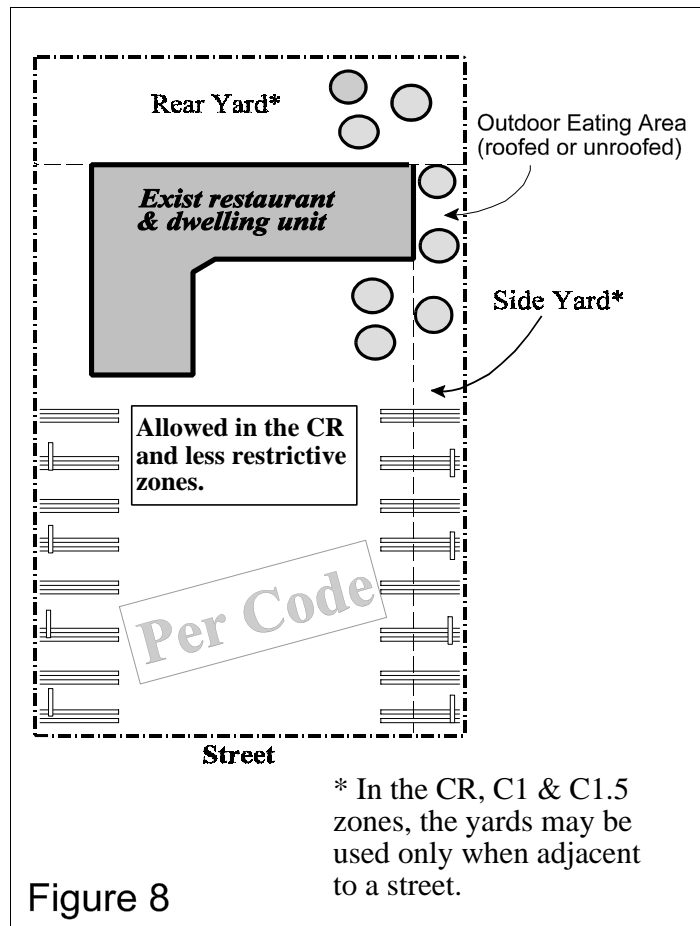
Rear Yard*

Outdoor Eating Area (roofed or unroofed)

Exist restaurant & dwelling unit

Side Yard*

Allowed in the CR and less restrictive zones.

Per Code

Street

* In the CR, C1 & C1.5 zones, the yards may be used only when adjacent to a street.

Figure 8